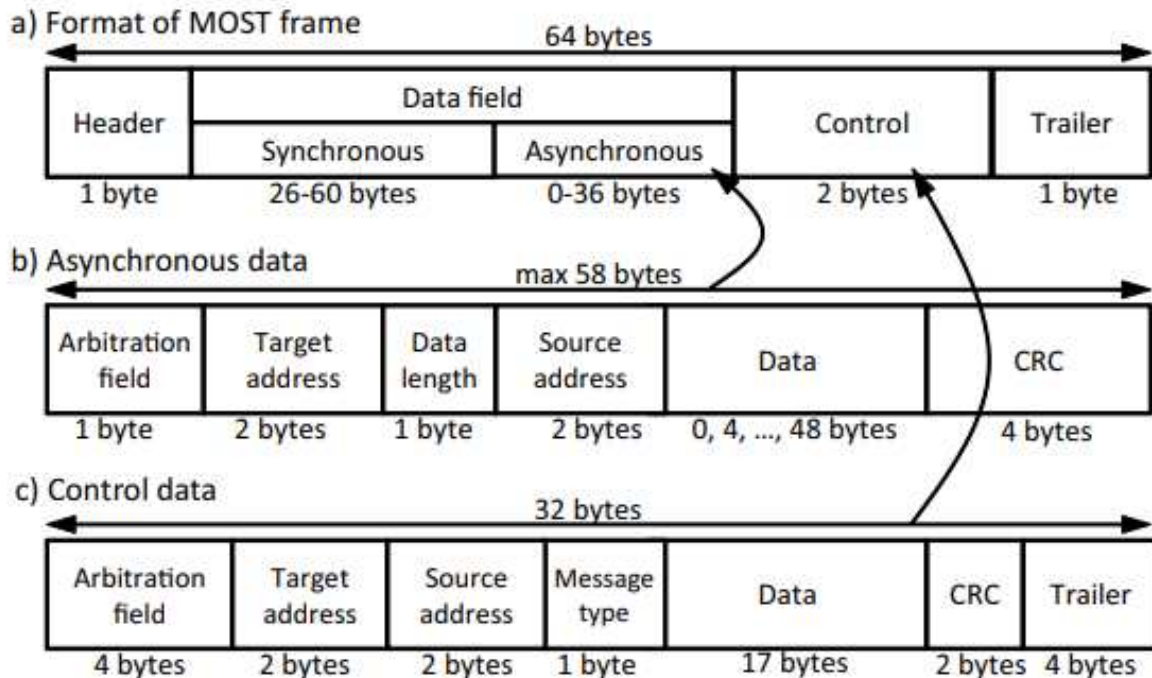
a) Format of MOST frame

64 bytes

| Header | Data field: Synchronous | Data field: Asynchronous | Control | Trailer |
|---|---|---|---|---|
| 1 byte | 26-60 bytes | 0-36 bytes | 2 bytes | 1 byte |

b) Asynchronous data

max 58 bytes

| Arbitration field | Target address | Data length | Source address | Data | CRC |
|---|---|---|---|---|---|
| 1 byte | 2 bytes | 1 byte | 2 bytes | 0, 4, ..., 48 bytes | 4 bytes |

c) Control data

32 bytes

| Arbitration field | Target address | Source address | Message type | Data | CRC | Trailer |
|---|---|---|---|---|---|---|
| 4 bytes | 2 bytes | 2 bytes | 1 byte | 17 bytes | 2 bytes | 4 bytes |